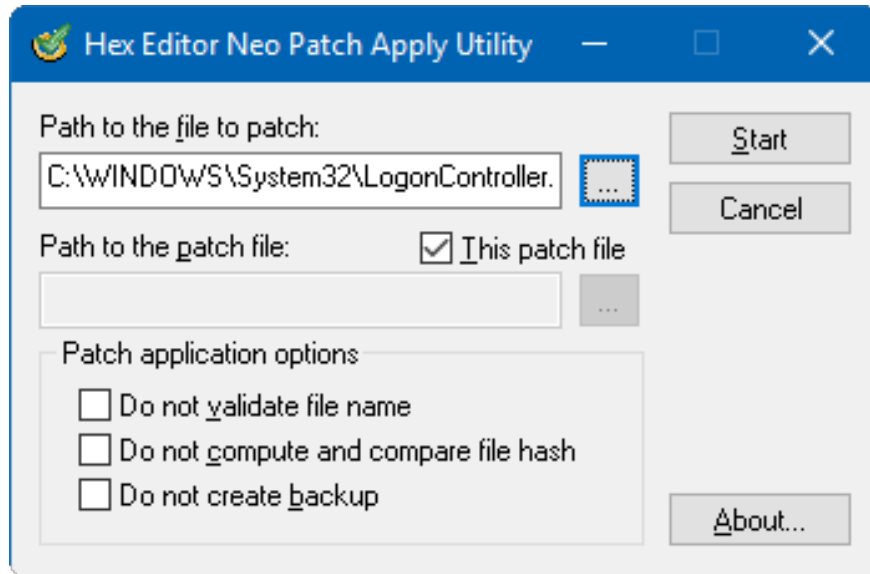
Hex Editor Neo Patch Apply Utility

Path to the file to patch:

C:\WINDOWS\System32\LogonController.

...

Start

Cancel

Path to the patch file:

This patch file

...

Patch application options

Do not validate file name

Do not compute and compare file hash

Do not create backup

About...